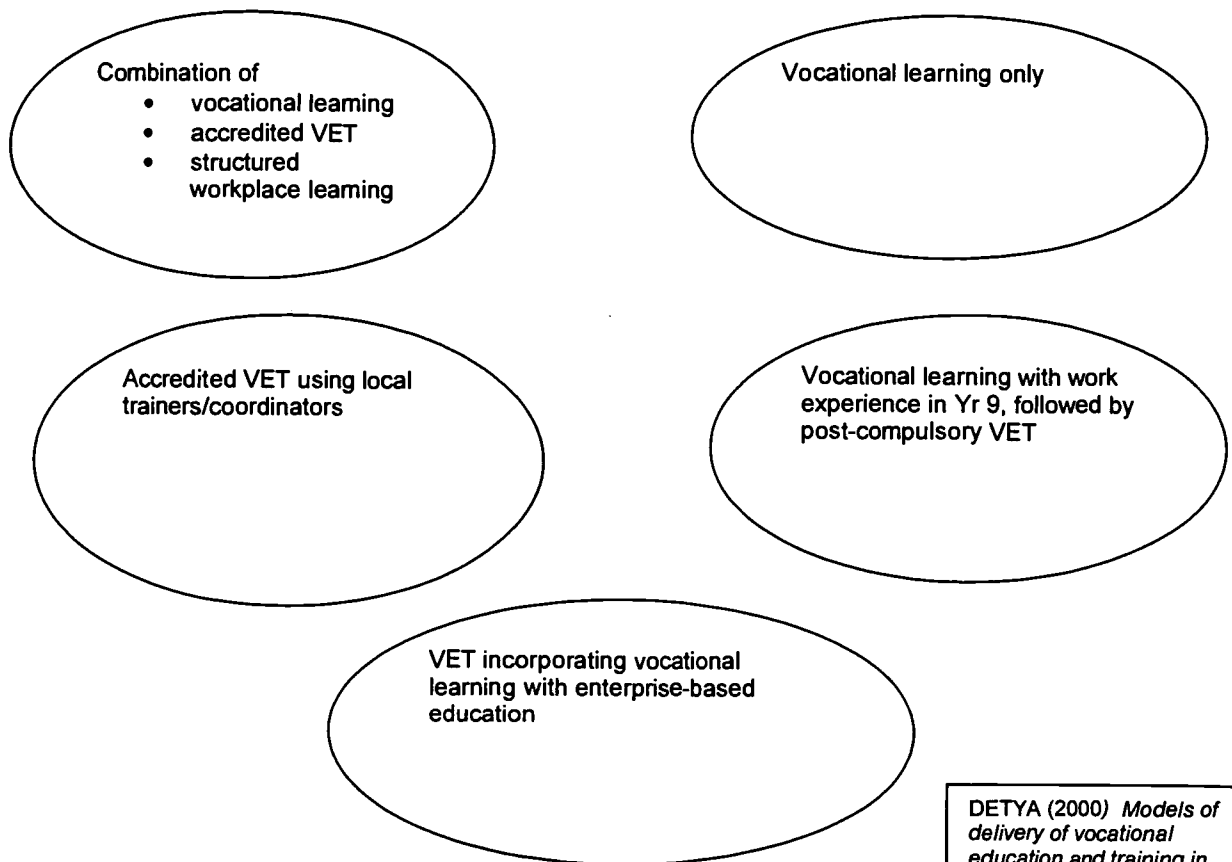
Combination of
- vocational leaming
- accredited VET
- structured workplace leaming

Vocational learning only

Accredited VET using local trainers/coordinators

Vocational learning with work experience in Yr 9, followed by post-compulsory VET

VET incorporating vocational learning with enterprise-based education

DETYA (2000) *Models of delivery of vocational education and training in* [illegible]